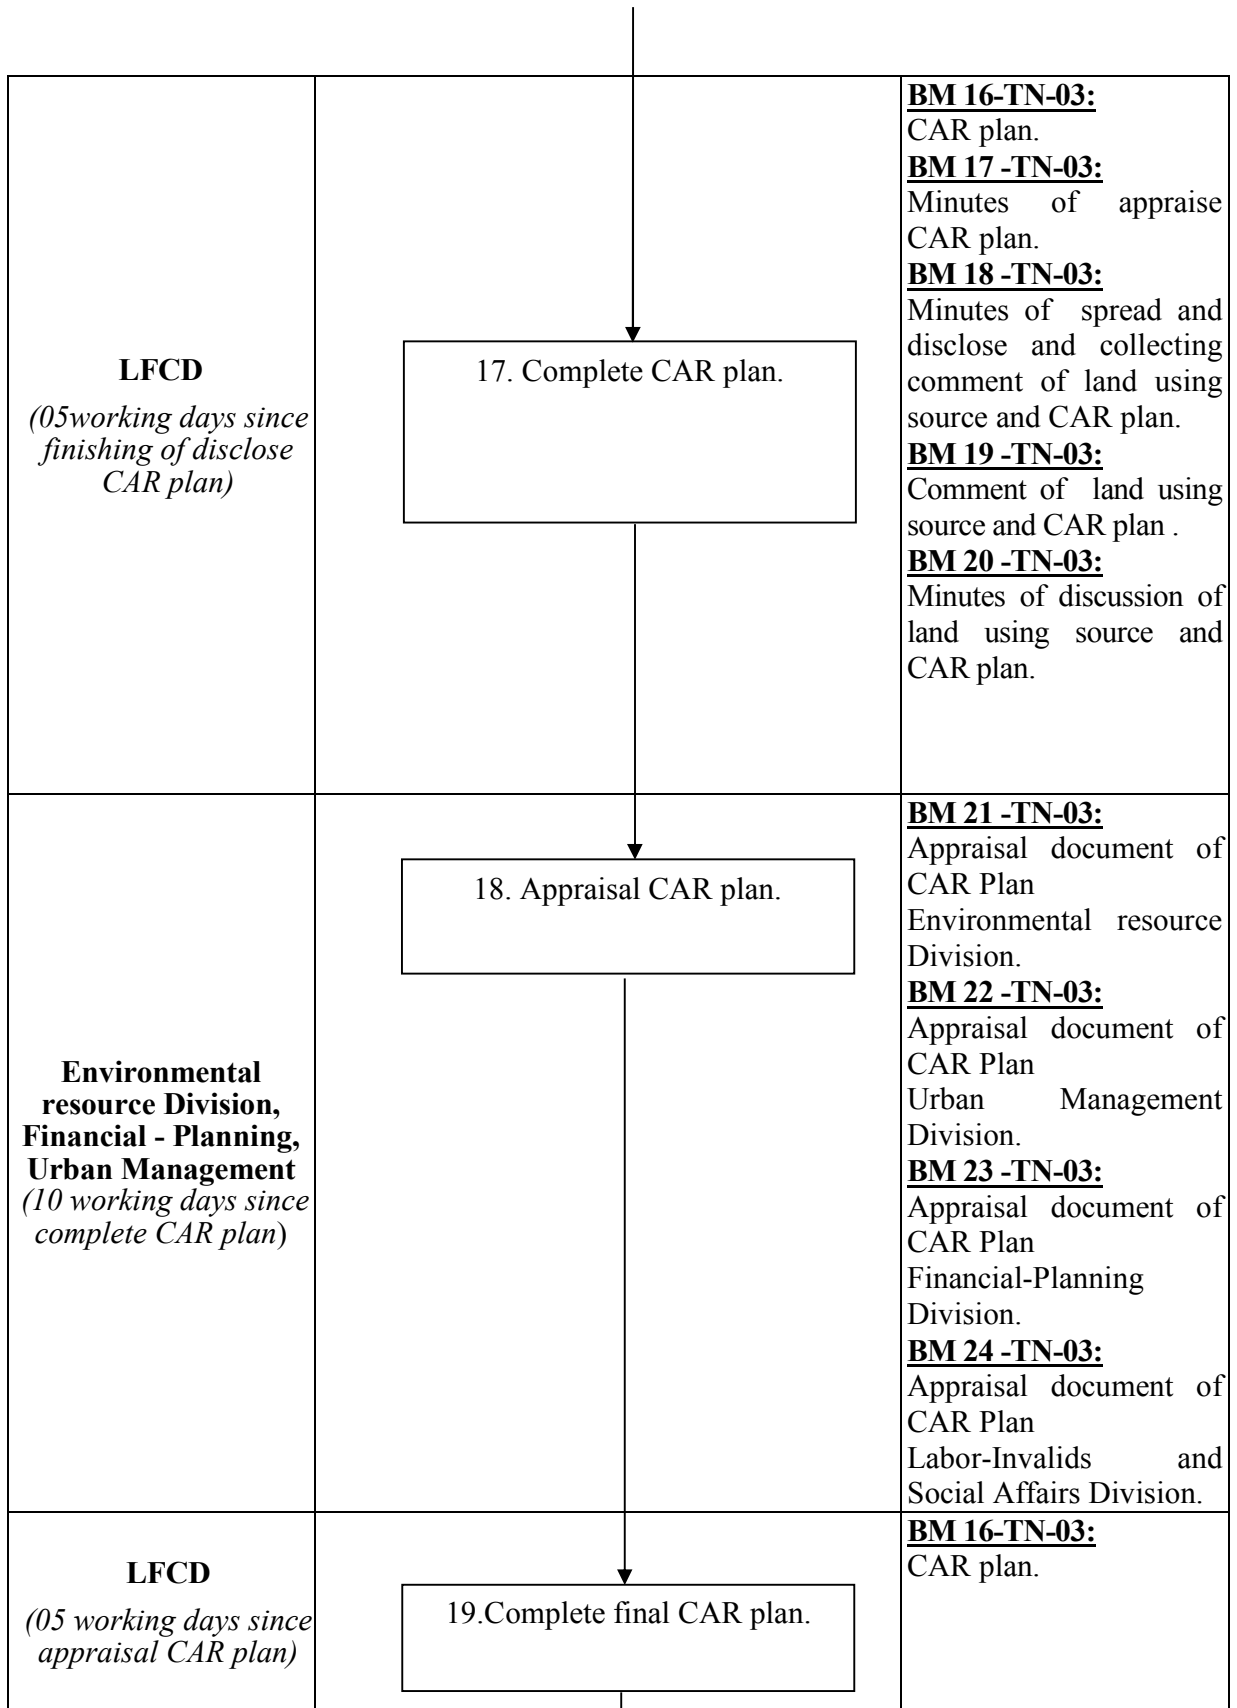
| | | |
|---|---|---|
| **LFCD** *(05working days since finishing of disclose CAR plan)* | 17. Complete CAR plan. | **BM 16-TN-03:** CAR plan. **BM 17 -TN-03:** Minutes of appraise CAR plan. **BM 18 -TN-03:** Minutes of spread and disclose and collecting comment of land using source and CAR plan. **BM 19 -TN-03:** Comment of land using source and CAR plan . **BM 20 -TN-03:** Minutes of discussion of land using source and CAR plan. |
| **Environmental resource Division, Financial - Planning, Urban Management** *(10 working days since complete CAR plan*) | 18. Appraisal CAR plan. | **BM 21 -TN-03:** Appraisal document of CAR Plan Environmental resource Division. **BM 22 -TN-03:** Appraisal document of CAR Plan Urban Management Division. **BM 23 -TN-03:** Appraisal document of CAR Plan Financial-Planning Division. **BM 24 -TN-03:** Appraisal document of CAR Plan Labor-Invalids and Social Affairs Division. |
| **LFCD** *(05 working days since appraisal CAR plan)* | 19.Complete final CAR plan. | **BM 16-TN-03:** CAR plan. |